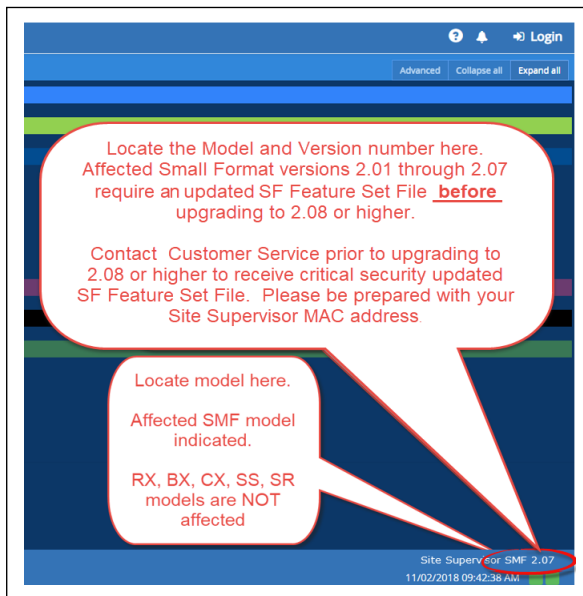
Login

Advanced Collapse all Expand all

Locate the Model and Version number here. Affected Small Format versions 2.01 through 2.07 require an updated SF Feature Set File before upgrading to 2.08 or higher.

Contact Customer Service prior to upgrading to 2.08 or higher to receive critical security updated SF Feature Set File. Please be prepared with your Site Supervisor MAC address.

Locate model here.

Affected SMF model indicated.

RX, BX, CX, SS, SR models are NOT affected

Site Supervisor SMF 2.07
11/02/2018 09:42:38 AM